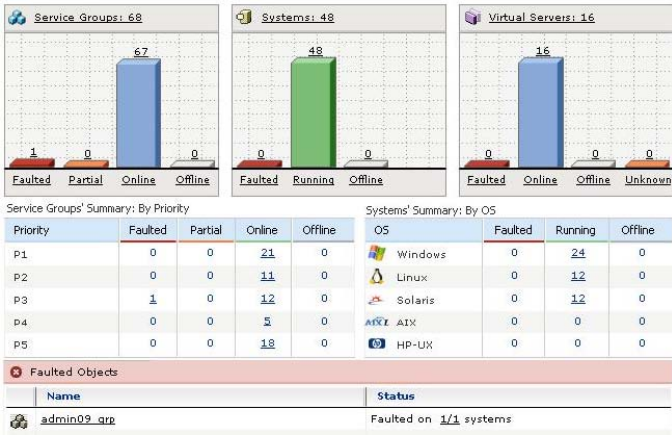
Service Groups: 68

1 0 67 0

Faulted Partial Online Offline

Systems: 48

0 48 0

Faulted Running Offline

Virtual Servers: 16

0 16 0 0

Faulted Online Offline Unknown

Service Groups' Summary: By Priority

| Priority | Faulted | Partial | Online | Offline |
|---|---|---|---|---|
| P1 | 0 | 0 | 21 | 0 |
| P2 | 0 | 0 | 11 | 0 |
| P3 | 1 | 0 | 12 | 0 |
| P4 | 0 | 0 | 5 | 0 |
| P5 | 0 | 0 | 18 | 0 |

Systems' Summary: By OS

| OS | Faulted | Running | Offline |
|---|---|---|---|
| Windows | 0 | 24 | 0 |
| Linux | 0 | 12 | 0 |
| Solaris | 0 | 12 | 0 |
| AIX | 0 | 0 | 0 |
| HP-UX | 0 | 0 | 0 |

Faulted Objects

| Name | Status |
|---|---|
| admin09_grp | Faulted on 1/1 systems |